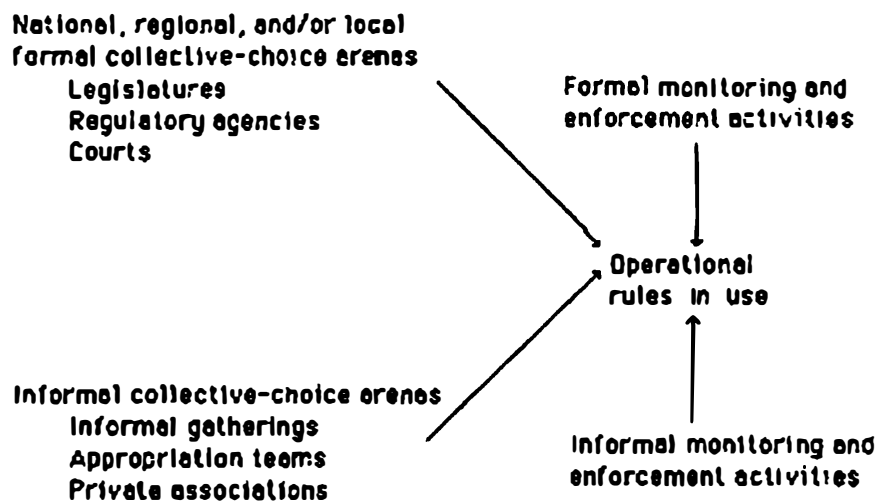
National, regional, and/or local formal collective-choice arenas
Legislatures
Regulatory agencies
Courts

Formal monitoring and enforcement activities

Operational rules in use

Informal collective-choice arenas
Informal gatherings
Appropriation teams
Private associations

Informal monitoring and enforcement activities